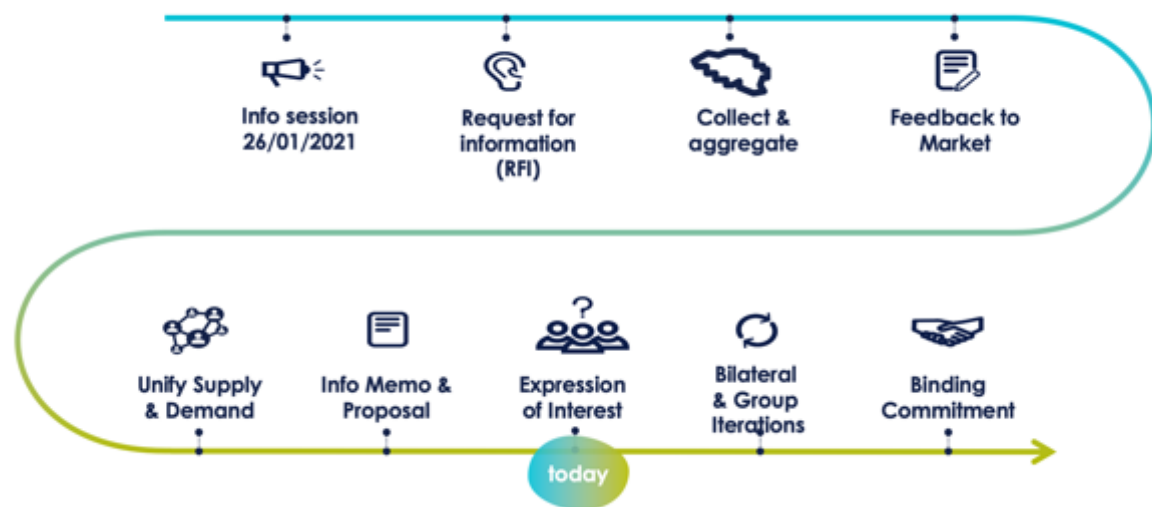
Info session 26/01/2021

Request for information (RFI)

Collect & aggregate

Feedback to Market

Unify Supply & Demand

Info Memo & Proposal

Expression of Interest

Bilateral & Group Iterations

Binding Commitment

today